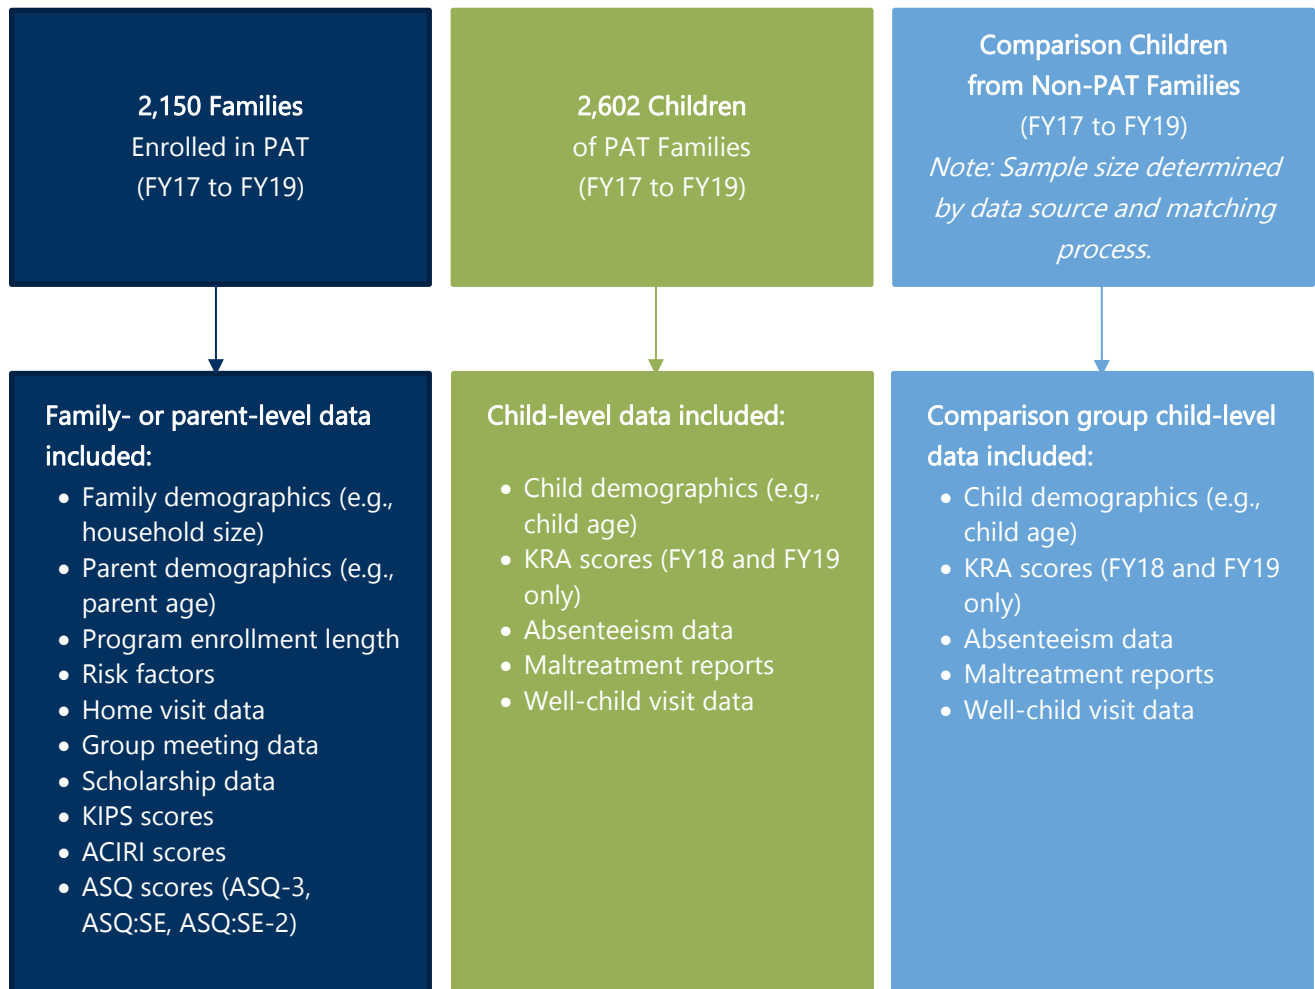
2,150 Families
Enrolled in PAT
(FY17 to FY19)

2,602 Children
of PAT Families
(FY17 to FY19)

Comparison Children
from Non-PAT Families
(FY17 to FY19)
Note: Sample size determined by data source and matching process.

Family- or parent-level data included:

- Family demographics (e.g., household size)
- Parent demographics (e.g., parent age)
- Program enrollment length
- Risk factors
- Home visit data
- Group meeting data
- Scholarship data
- KIPS scores
- ACIRI scores
- ASQ scores (ASQ-3, ASQ:SE, ASQ:SE-2)

Child-level data included:

- Child demographics (e.g., child age)
- KRA scores (FY18 and FY19 only)
- Absenteeism data
- Maltreatment reports
- Well-child visit data

Comparison group child-level data included:

- Child demographics (e.g., child age)
- KRA scores (FY18 and FY19 only)
- Absenteeism data
- Maltreatment reports
- Well-child visit data